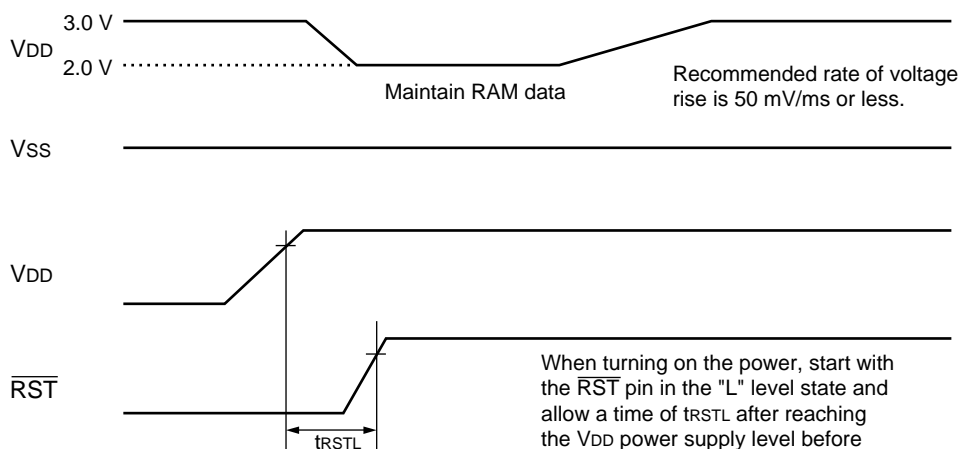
3.0 V
VDD
2.0 V

Maintain RAM data

Recommended rate of voltage rise is 50 mV/ms or less.

VSS

VDD

$\overline{RST}$

tRSTL

When turning on the power, start with the $\overline{RST}$ pin in the "L" level state and allow a time of tRSTL after reaching the VDD power supply level before